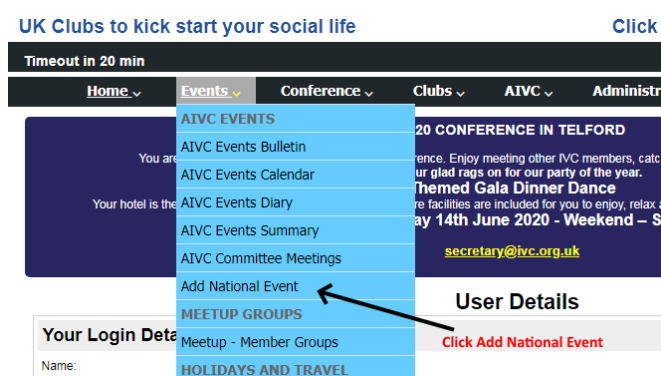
UK Clubs to kick start your social life

Click

Timeout in 20 min

Home ⌄ Events ⌄ Conference ⌄ Clubs ⌄ AIVC ⌄ Administr

AIVC EVENTS
AIVC Events Bulletin
AIVC Events Calendar
AIVC Events Diary
AIVC Events Summary
AIVC Committee Meetings
Add National Event
MEETUP GROUPS
Meetup - Member Groups
HOLIDAYS AND TRAVEL

20 CONFERENCE IN TELFORD

You are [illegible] rence. Enjoy meeting other IVC members, catc
ur glad rags on for our party of the year.
Themed Gala Dinner Dance
Your hotel is the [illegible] re facilities are included for you to enjoy, relax a
ay 14th June 2020 - Weekend – S

secretary@ivc.org.uk

User Details

Your Login Deta

Name:

Click Add National Event